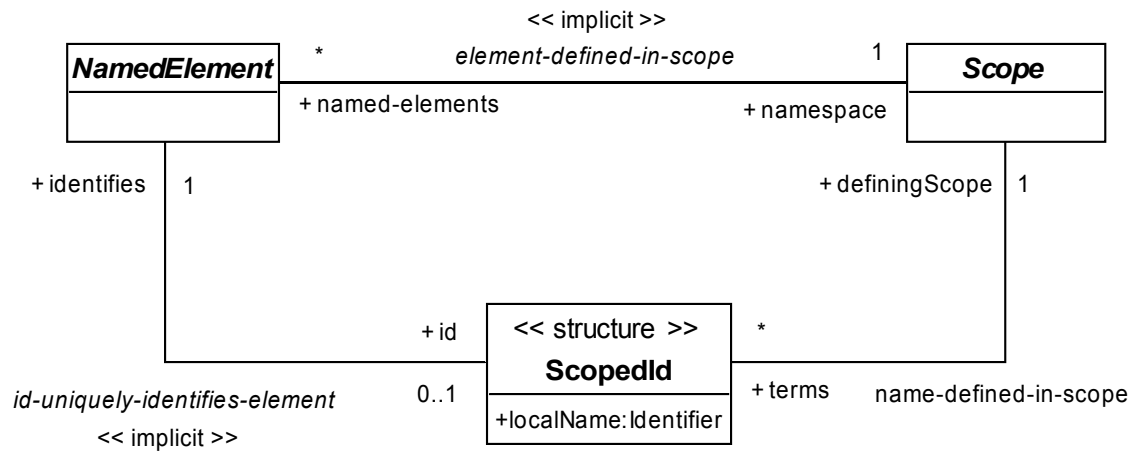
<< implicit >>

NamedElement

*

element-defined-in-scope

1

Scope

+ named-elements

+ namespace

+ identifies

1

+ definingScope

1

+ id

<< structure >>

ScopedId

*

id-uniquely-identifies-element

0..1

+ terms

name-defined-in-scope

+localName:Identifier

<< implicit >>